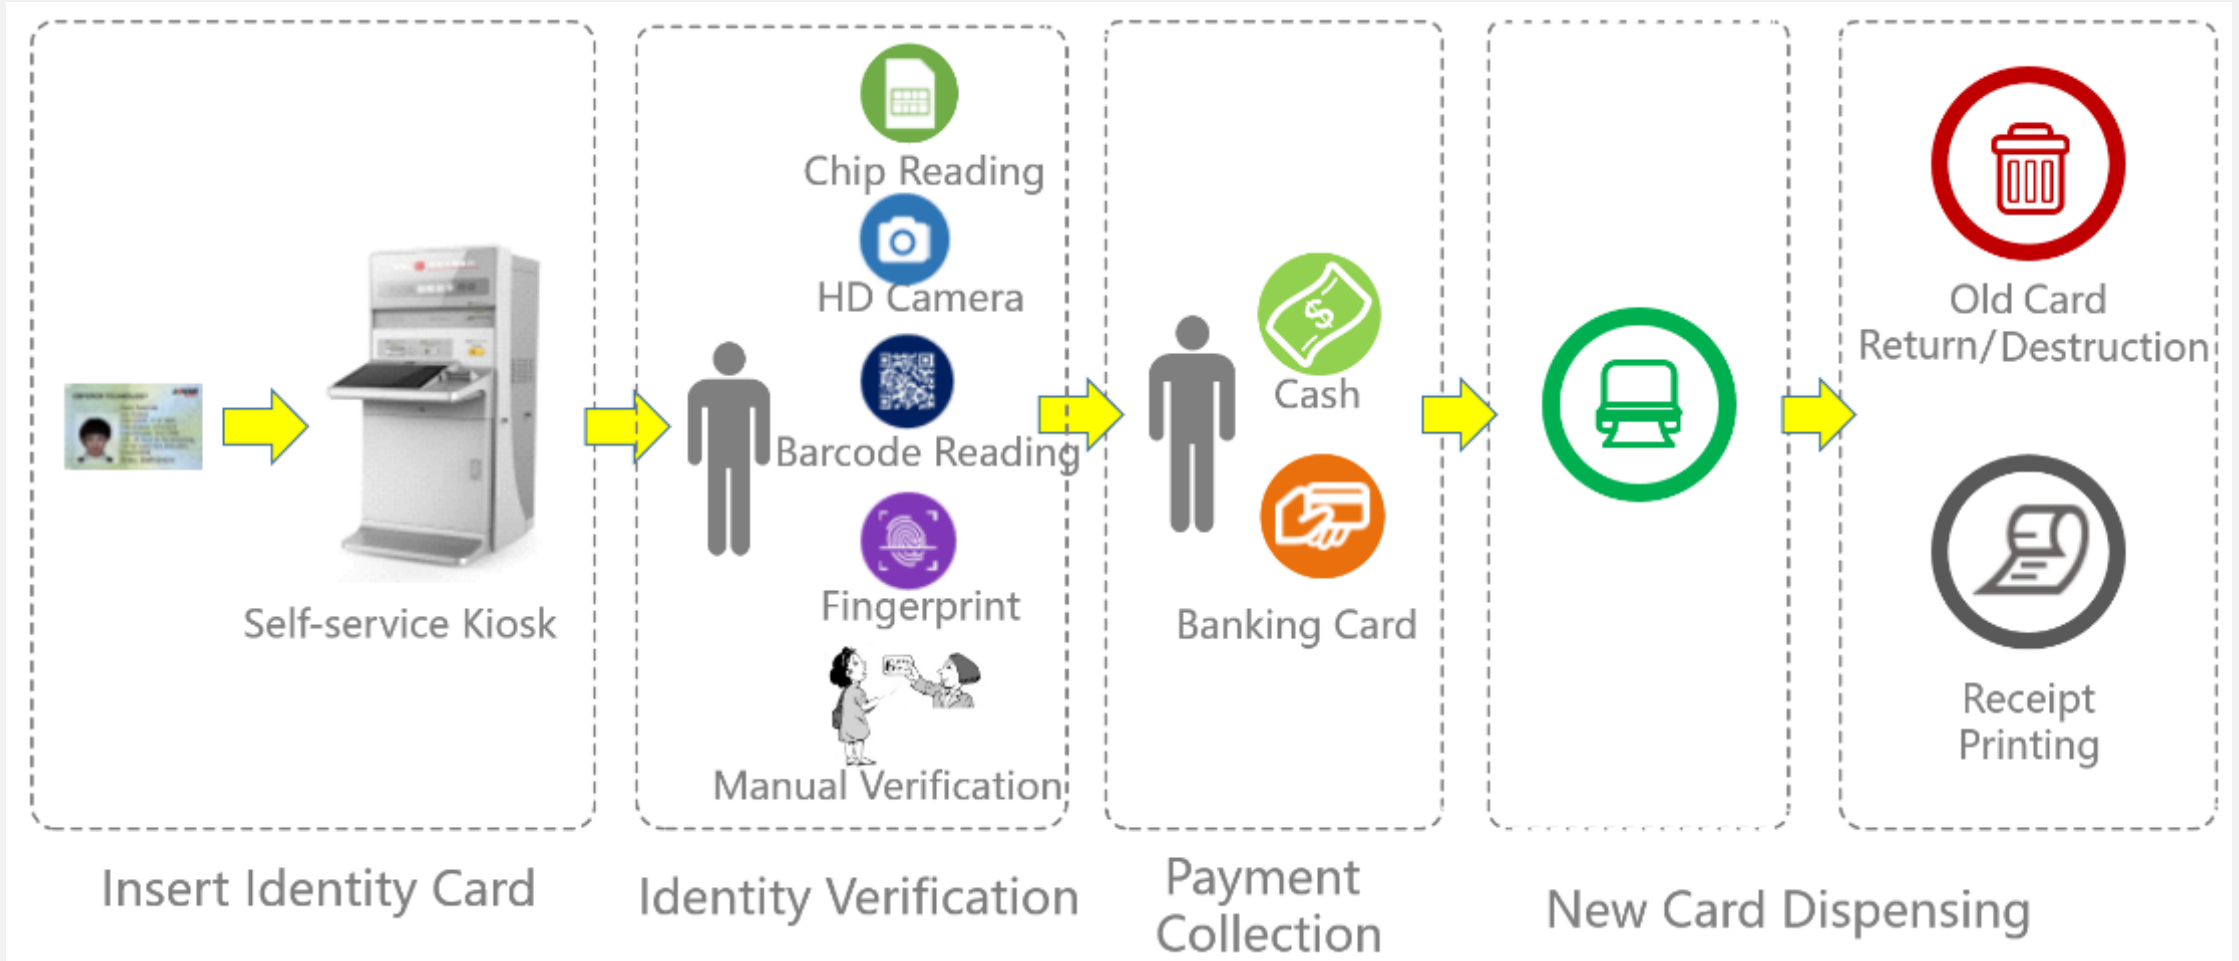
Self-service Kiosk

Chip Reading

HD Camera

Barcode Reading

Fingerprint

Manual Verification

Cash

Banking Card

Old Card Return/Destruction

Receipt Printing

Insert Identity Card

Identity Verification

Payment Collection

New Card Dispensing